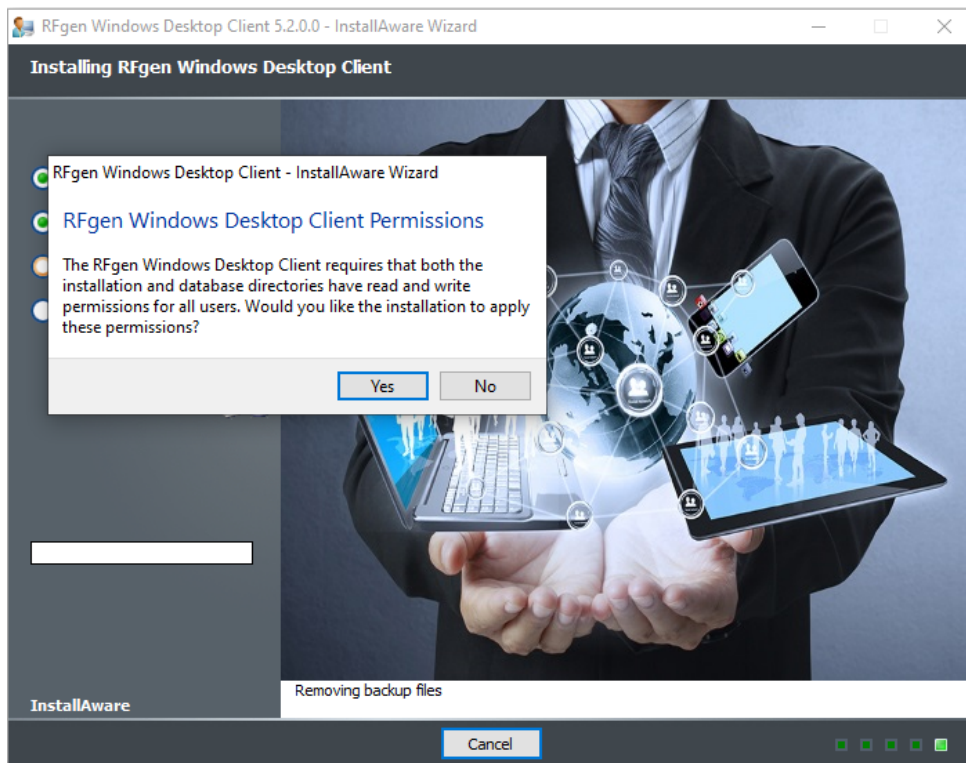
RFgen Windows Desktop Client 5.2.0.0 - InstallAware Wizard

Installing RFgen Windows Desktop Client

RFgen Windows Desktop Client - InstallAware Wizard

RFgen Windows Desktop Client Permissions

The RFgen Windows Desktop Client requires that both the installation and database directories have read and write permissions for all users. Would you like the installation to apply these permissions?

Yes

No

Removing backup files

InstallAware

Cancel